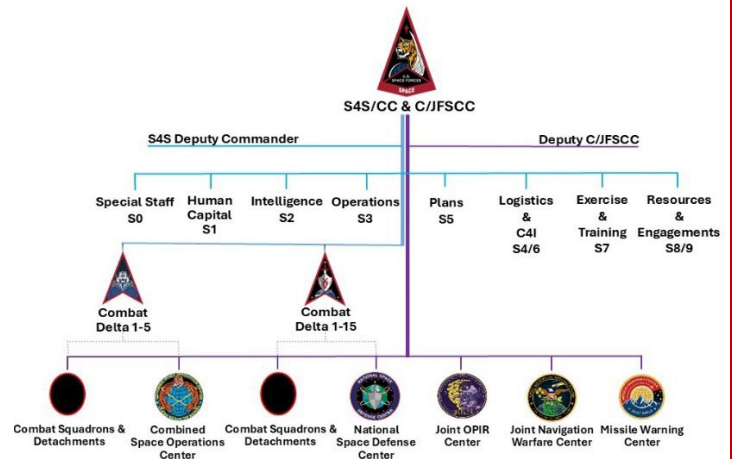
SPACE FORCES
SPACE

S4S/CC & C/JFSCC

S4S Deputy Commander

Deputy C/JFSCC

Special Staff
S0

Human Capital
S1

Intelligence
S2

Operations
S3

Plans
S5

Logistics & C4I
S4/6

Exercise & Training
S7

Resources & Engagements
S8/9

Combat Delta 1-5

Combat Delta 1-15

Combat Squadrons & Detachments

Combined Space Operations Center

Combat Squadrons & Detachments

National Space Defense Center

Joint OPIR Center

Joint Navigation Warfare Center

Missile Warning Center